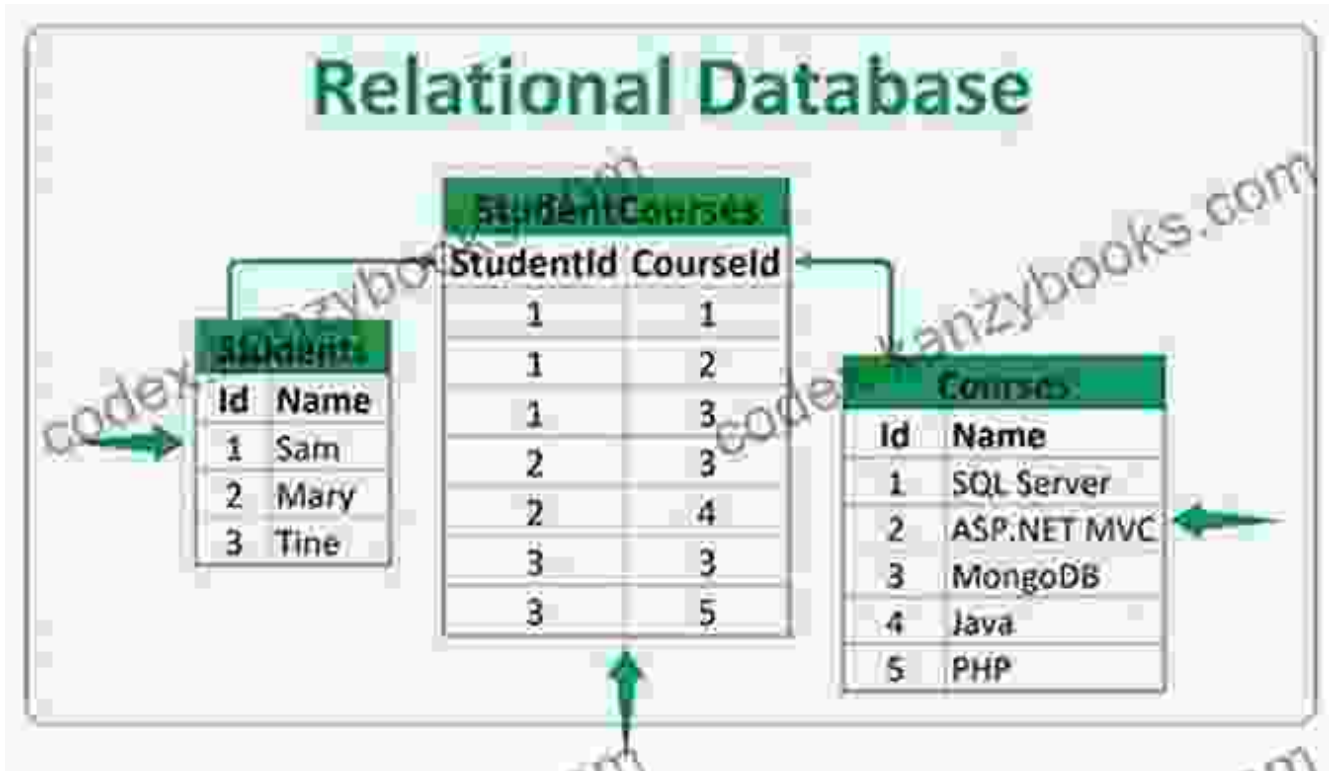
Relational Database

StudentCourses

| StudentId | CourseId |
|---|---|
| 1 | 1 |
| 1 | 2 |
| 1 | 3 |
| 2 | 3 |
| 2 | 4 |
| 3 | 3 |
| 3 | 5 |

Students

| Id | Name |
|---|---|
| 1 | Sam |
| 2 | Mary |
| 3 | Tine |

Courses

| Id | Name |
|---|---|
| 1 | SQL Server |
| 2 | ASP.NET MVC |
| 3 | MongoDB |
| 4 | Java |
| 5 | PHP |

codexkanzybooks.com
codexkanzybooks.com